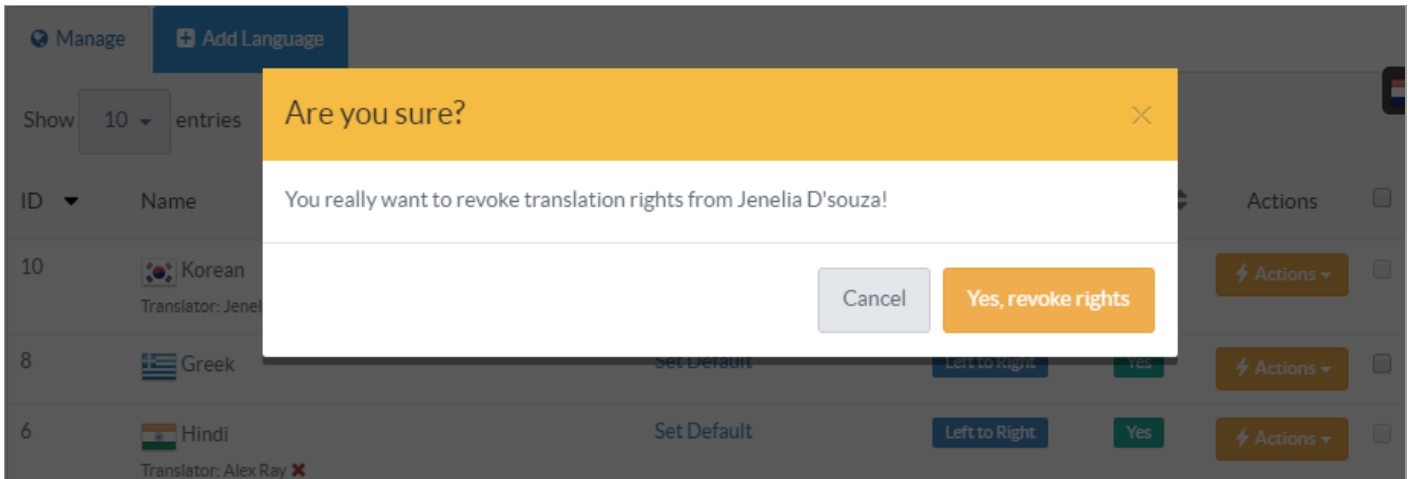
Manage
Add Language

Show 10 entries

ID Name Actions

10 Korean
Translator: Jenel

8 Greek Set Default Left to Right Yes

6 Hindi Set Default Left to Right Yes
Translator: Alex Ray ✖

Actions
Actions
Actions

Are you sure?
×

You really want to revoke translation rights from Jenelia D'souza!

Cancel
Yes, revoke rights